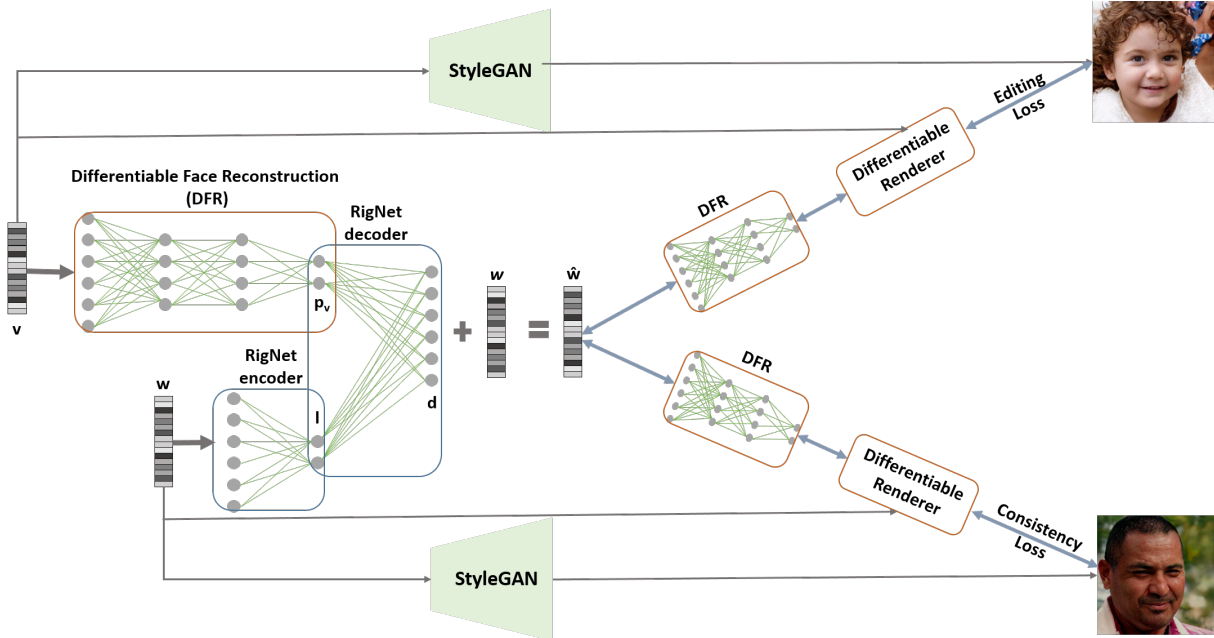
StyleGAN

Editing Loss

Differentiable Renderer

Differentiable Face Reconstruction (DFR)

RigNet decoder

DFR

$\mathbf{p_v}$

$\mathbf{v}$

$w$

$\hat{\mathbf{w}}$

+

=

RigNet encoder

$\mathbf{w}$

$\mathbf{l}$

$\mathbf{d}$

DFR

Differentiable Renderer

Consistency Loss

StyleGAN